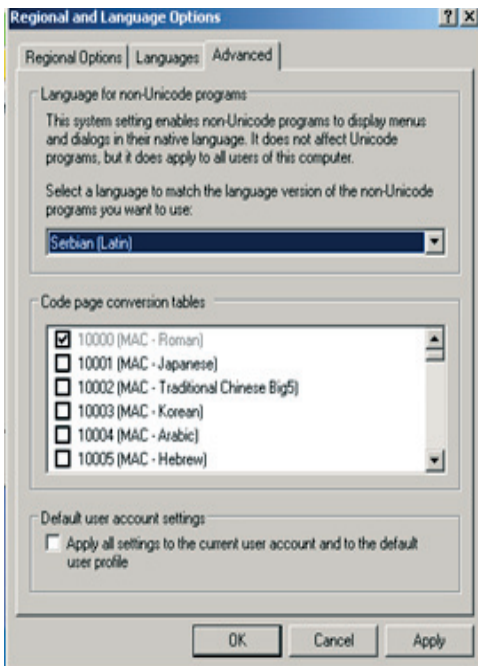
Regional and Language Options
?
X

Regional Options | Languages | Advanced

Language for non-Unicode programs

This system setting enables non-Unicode programs to display menus and dialogs in their native language. It does not affect Unicode programs, but it does apply to all users of this computer.

Select a language to match the language version of the non-Unicode programs you want to use:

Serbian (Latin)

Code page conversion tables

10000 (MAC - Roman)
10001 (MAC - Japanese)
10002 (MAC - Traditional Chinese Big5)
10003 (MAC - Korean)
10004 (MAC - Arabic)
10005 (MAC - Hebrew)

Default user account settings

Apply all settings to the current user account and to the default user profile

OK
Cancel
Apply